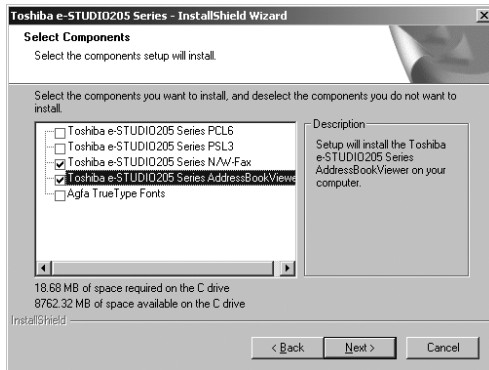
Toshiba e-STUDIO205 Series - InstallShield Wizard

Select Components

Select the components setup will install.

Select the components you want to install, and deselect the components you do not want to install.

Toshiba e-STUDIO205 Series PCL6
Toshiba e-STUDIO205 Series PSL3
Toshiba e-STUDIO205 Series N/W-Fax
Toshiba e-STUDIO205 Series AddressBookViewe
Agfa TrueType Fonts

Description

Setup will install the Toshiba e-STUDIO205 Series AddressBookViewer on your computer.

18.68 MB of space required on the C drive
8762.32 MB of space available on the C drive

InstallShield

< Back
Next >
Cancel